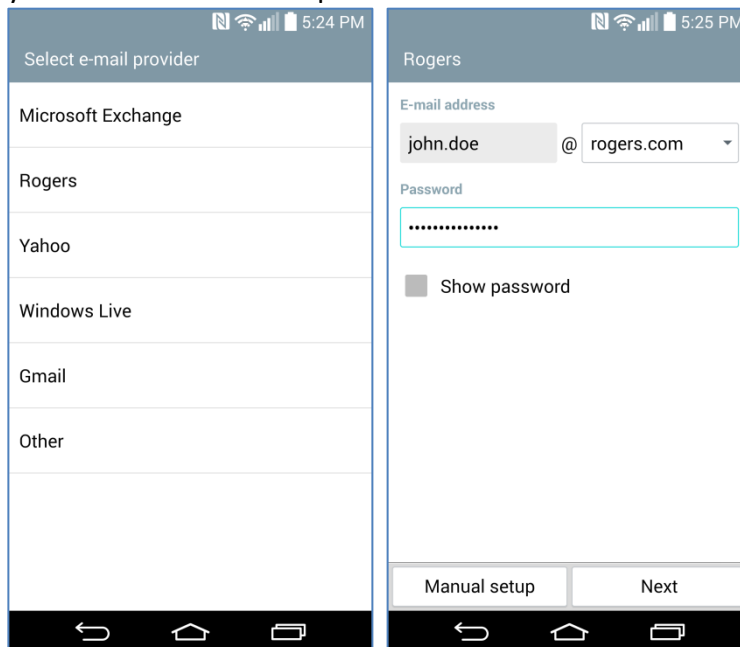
5:24 PM

Select e-mail provider

Microsoft Exchange

Rogers

Yahoo

Windows Live

Gmail

Other

5:25 PM

Rogers

E-mail address

john.doe @ rogers.com

Password

•••••••••••••••

Show password

Manual setup

Next